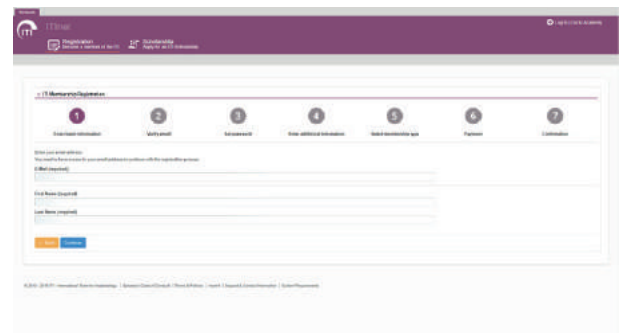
ITI.net

Registration
Become a member of the ITI

Scholarship
Apply for an ITI Scholarship

Log in to ITI Academy

ITI Membership Registration

1
Enter basic information

2
Verify email

3
Set password

4
Enter additional information

5
Select membership type

6
Payment

7
Confirmation

Enter your email address.
You need to have access to your email address to continue with the registration process.

E-Mail (required)

First Name (required)

Last Name (required)

Back
Continue

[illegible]